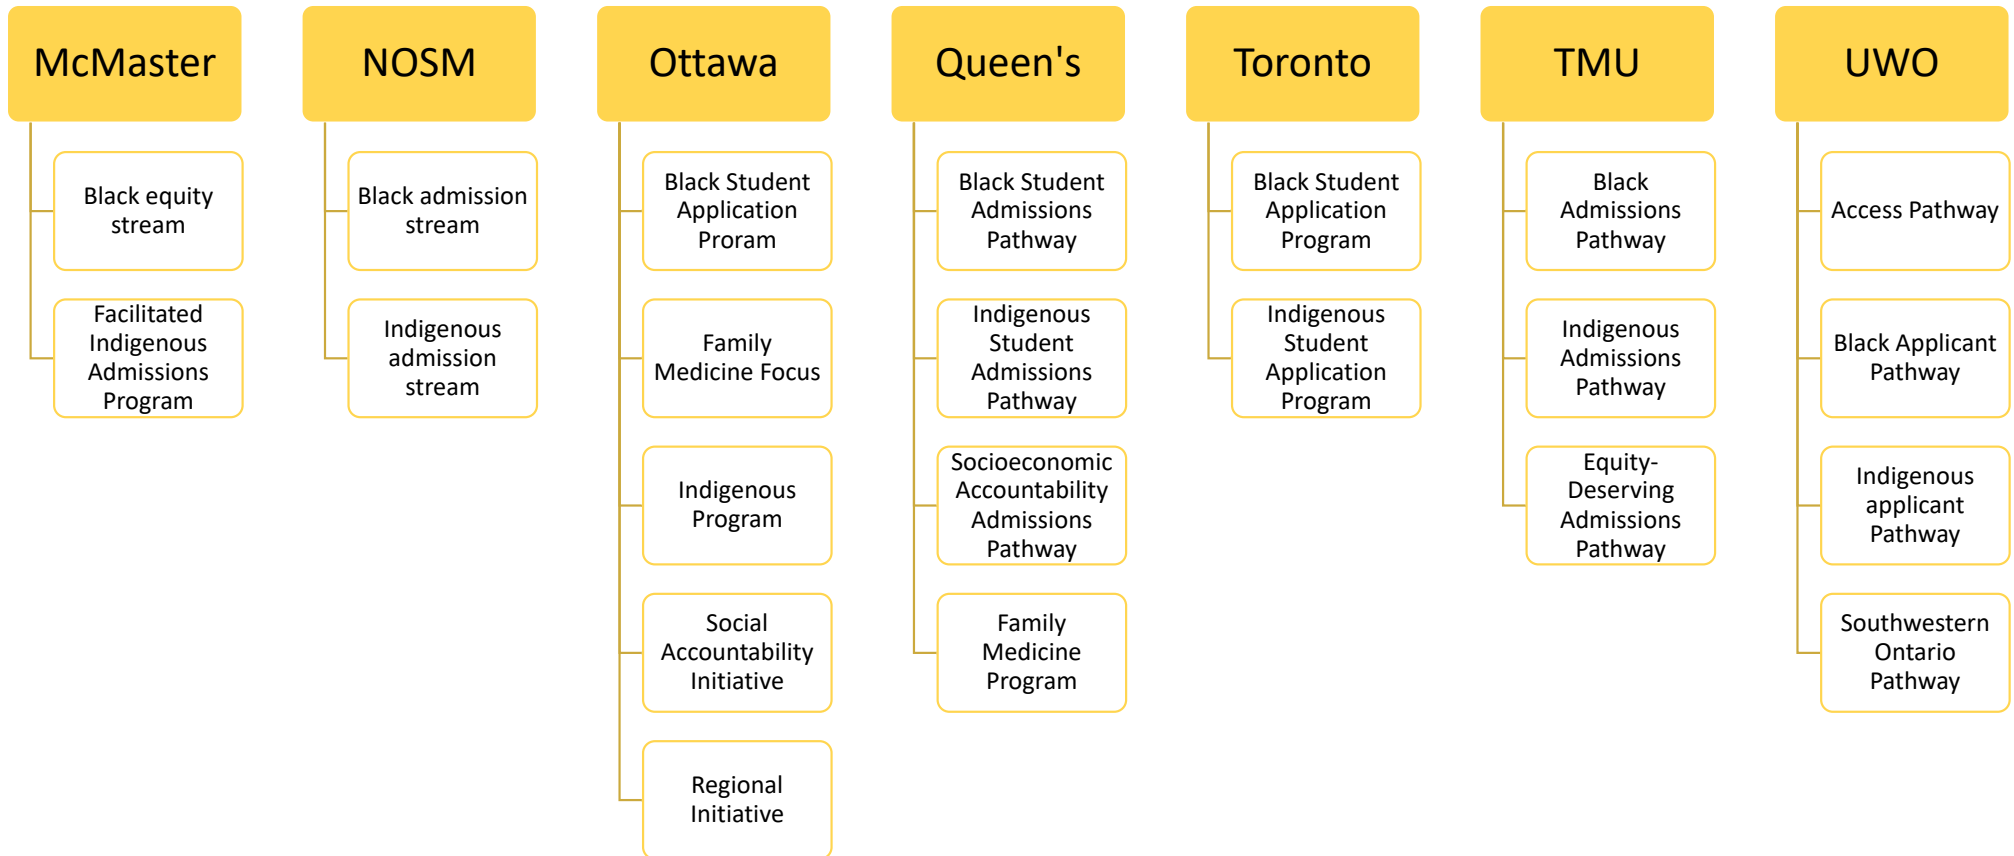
McMaster

Black equity stream

Facilitated Indigenous Admissions Program

NOSM

Black admission stream

Indigenous admission stream

Ottawa

Black Student Application Proram

Family Medicine Focus

Indigenous Program

Social Accountability Initiative

Regional Initiative

Queen's

Black Student Admissions Pathway

Indigenous Student Admissions Pathway

Socioeconomic Accountability Admissions Pathway

Family Medicine Program

Toronto

Black Student Application Program

Indigenous Student Application Program

TMU

Black Admissions Pathway

Indigenous Admissions Pathway

Equity-Deserving Admissions Pathway

UWO

Access Pathway

Black Applicant Pathway

Indigenous applicant Pathway

Southwestern Ontario Pathway